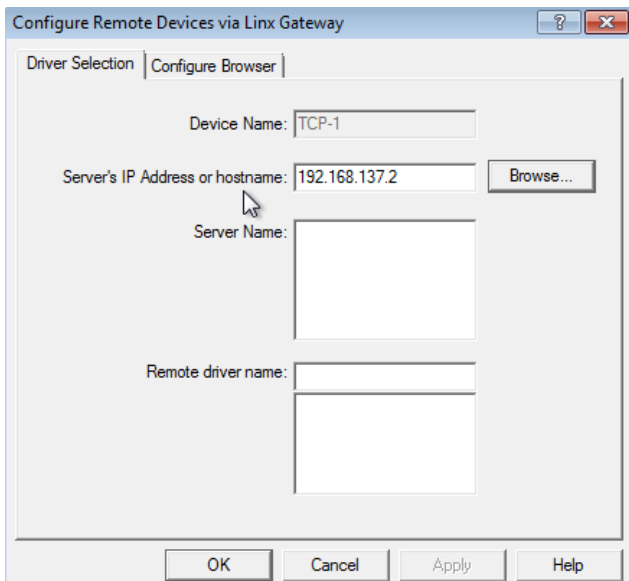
Configure Remote Devices via Linx Gateway

?

Driver Selection | Configure Browser

Device Name: TCP-1

Server's IP Address or hostname: 192.168.137.2

Browse...

Server Name:

Remote driver name:

OK | Cancel | Apply | Help